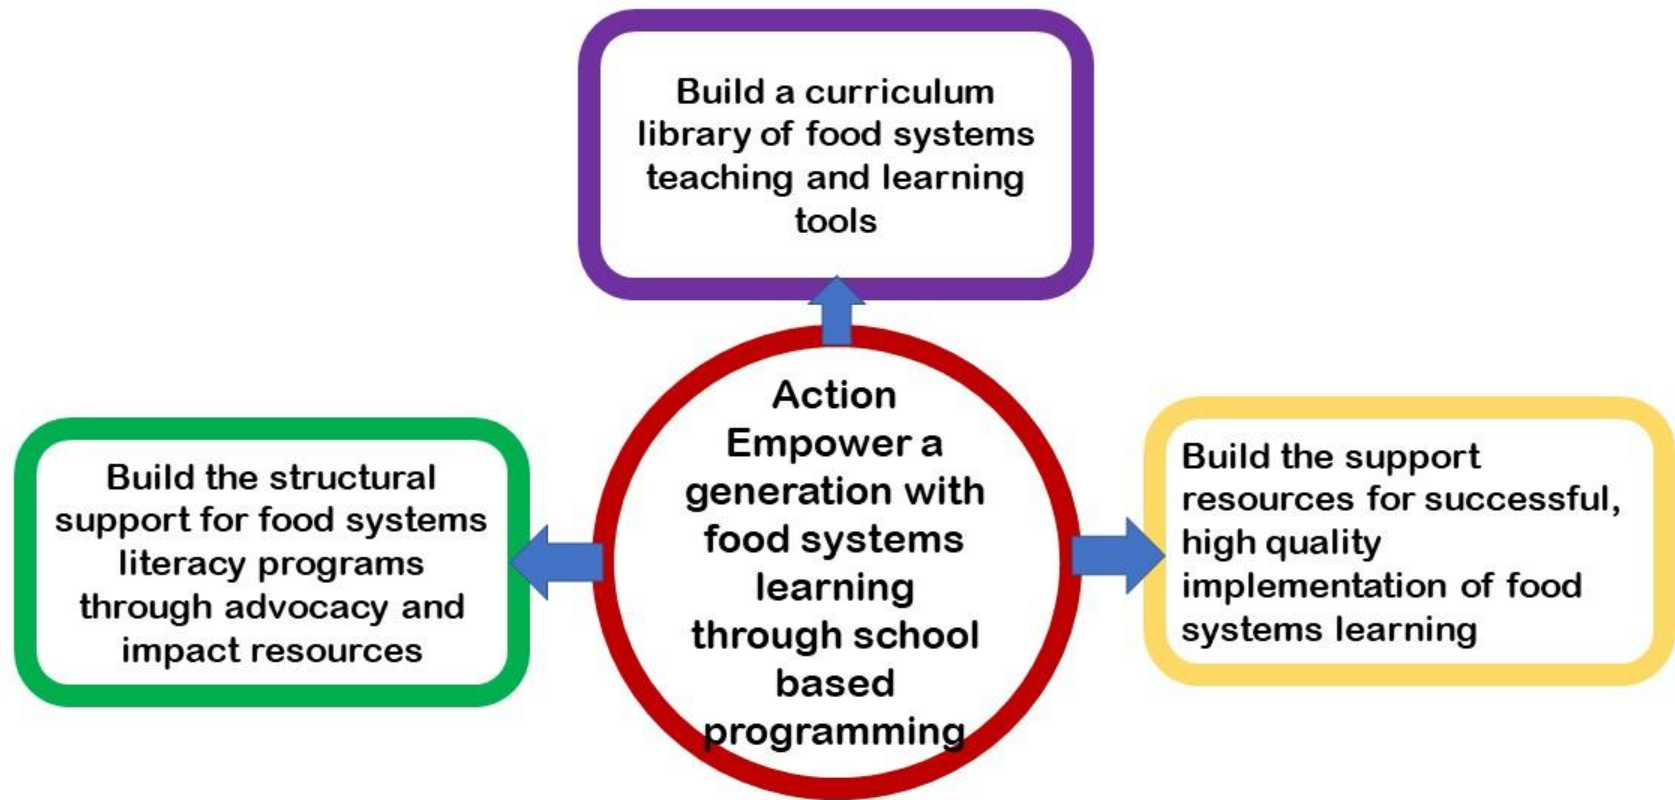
Build a curriculum library of food systems teaching and learning tools

Build the structural support for food systems literacy programs through advocacy and impact resources

Action
Empower a generation with food systems learning through school based programming

Build the support resources for successful, high quality implementation of food systems learning